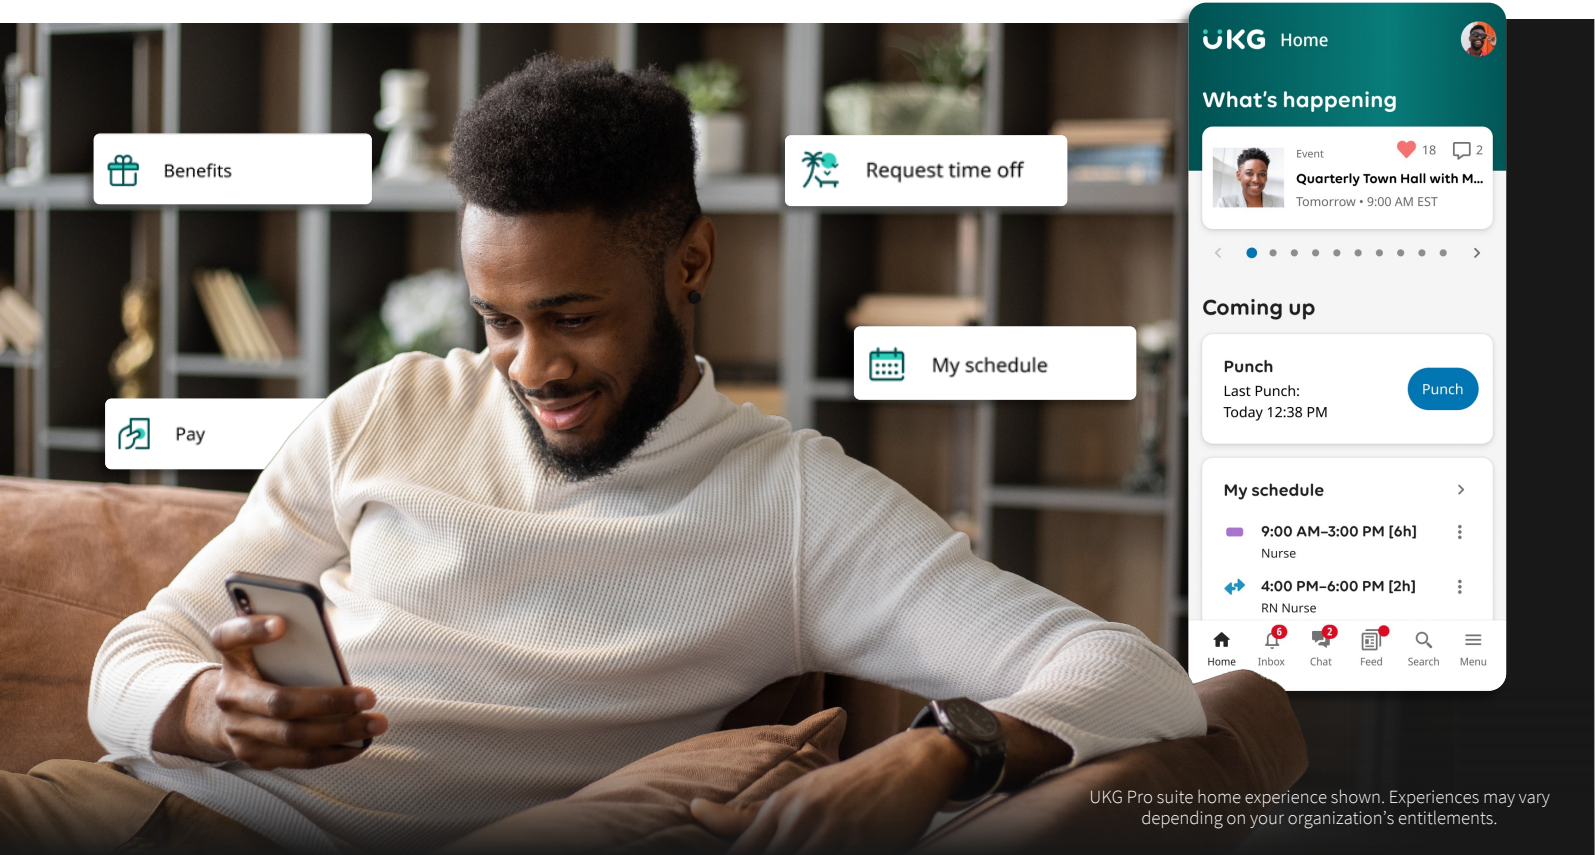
Benefits

Request time off

My schedule

Pay

UKG Home

What's happening

Event 18 2

Quarterly Town Hall with M...

Tomorrow • 9:00 AM EST

Coming up

Punch

Last Punch:

Today 12:38 PM

Punch

My schedule

9:00 AM–3:00 PM [6h]

Nurse

4:00 PM–6:00 PM [2h]

RN Nurse

Home 6 Inbox 2 Chat Feed Search Menu

UKG Pro suite home experience shown. Experiences may vary depending on your organization's entitlements.